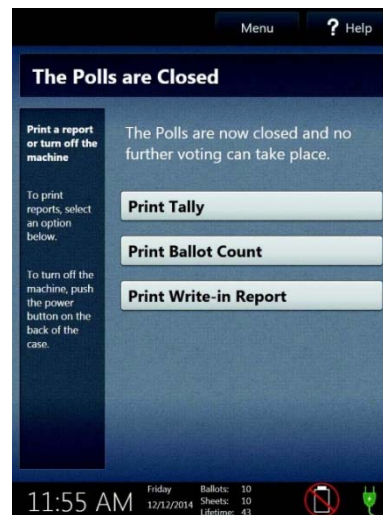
Menu ? Help

The Polls are Closed

Print a report or turn off the machine

To print reports, select an option below.

To turn off the machine, push the power button on the back of the case.

The Polls are now closed and no further voting can take place.

Print Tally

Print Ballot Count

Print Write-in Report

11:55 AM Friday 12/12/2014 Ballots: 10 Sheets: 10 Lifetime: 43